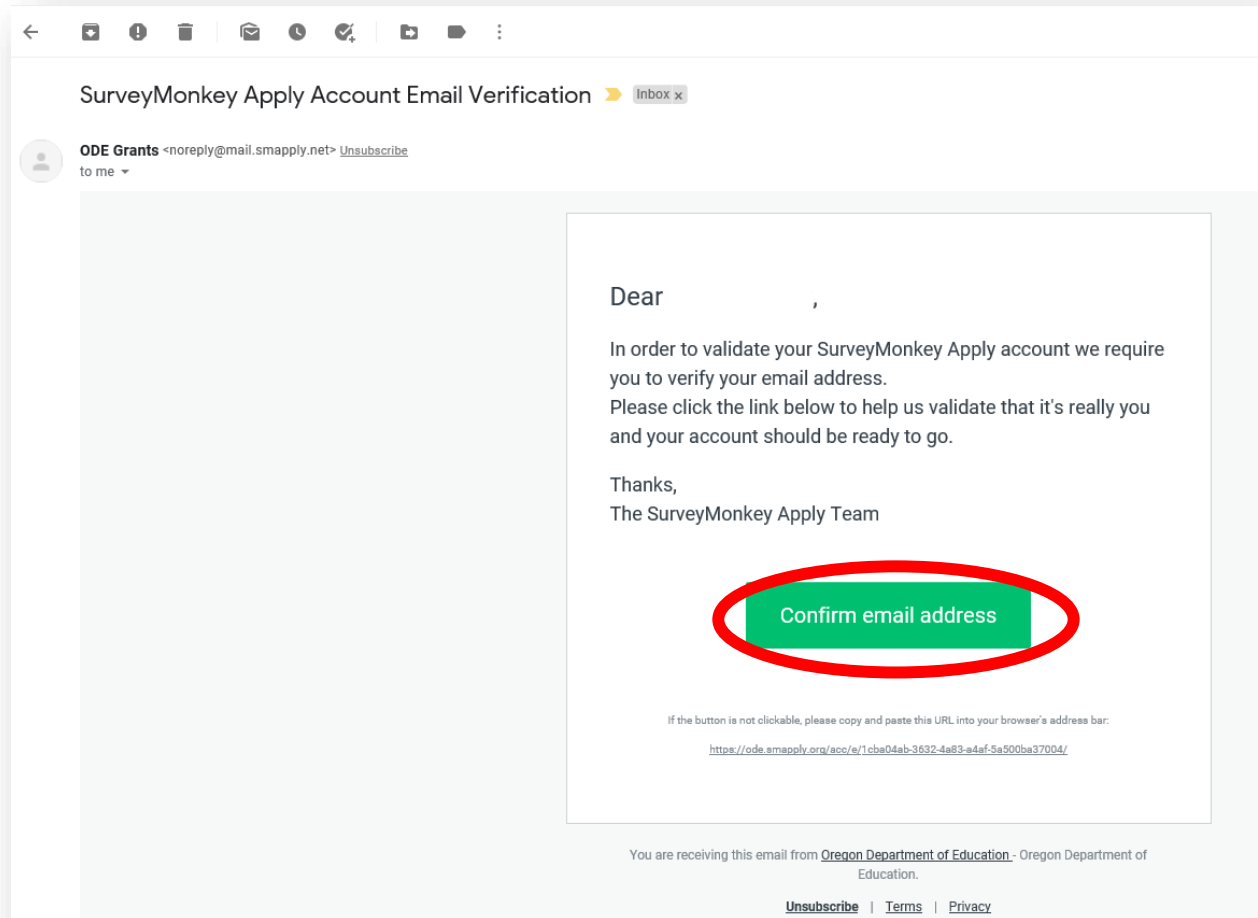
SurveyMonkey Apply Account Email Verification Inbox ×

ODE Grants <noreply@mail.smapply.net> Unsubscribe
to me

Dear ,

In order to validate your SurveyMonkey Apply account we require you to verify your email address.
Please click the link below to help us validate that it's really you and your account should be ready to go.

Thanks,
The SurveyMonkey Apply Team

Confirm email address

If the button is not clickable, please copy and paste this URL into your browser's address bar:

https://ode.smapply.org/acc/e/1cba04ab-3632-4a83-a4af-5a500ba37004/

You are receiving this email from Oregon Department of Education - Oregon Department of Education.

Unsubscribe | Terms | Privacy